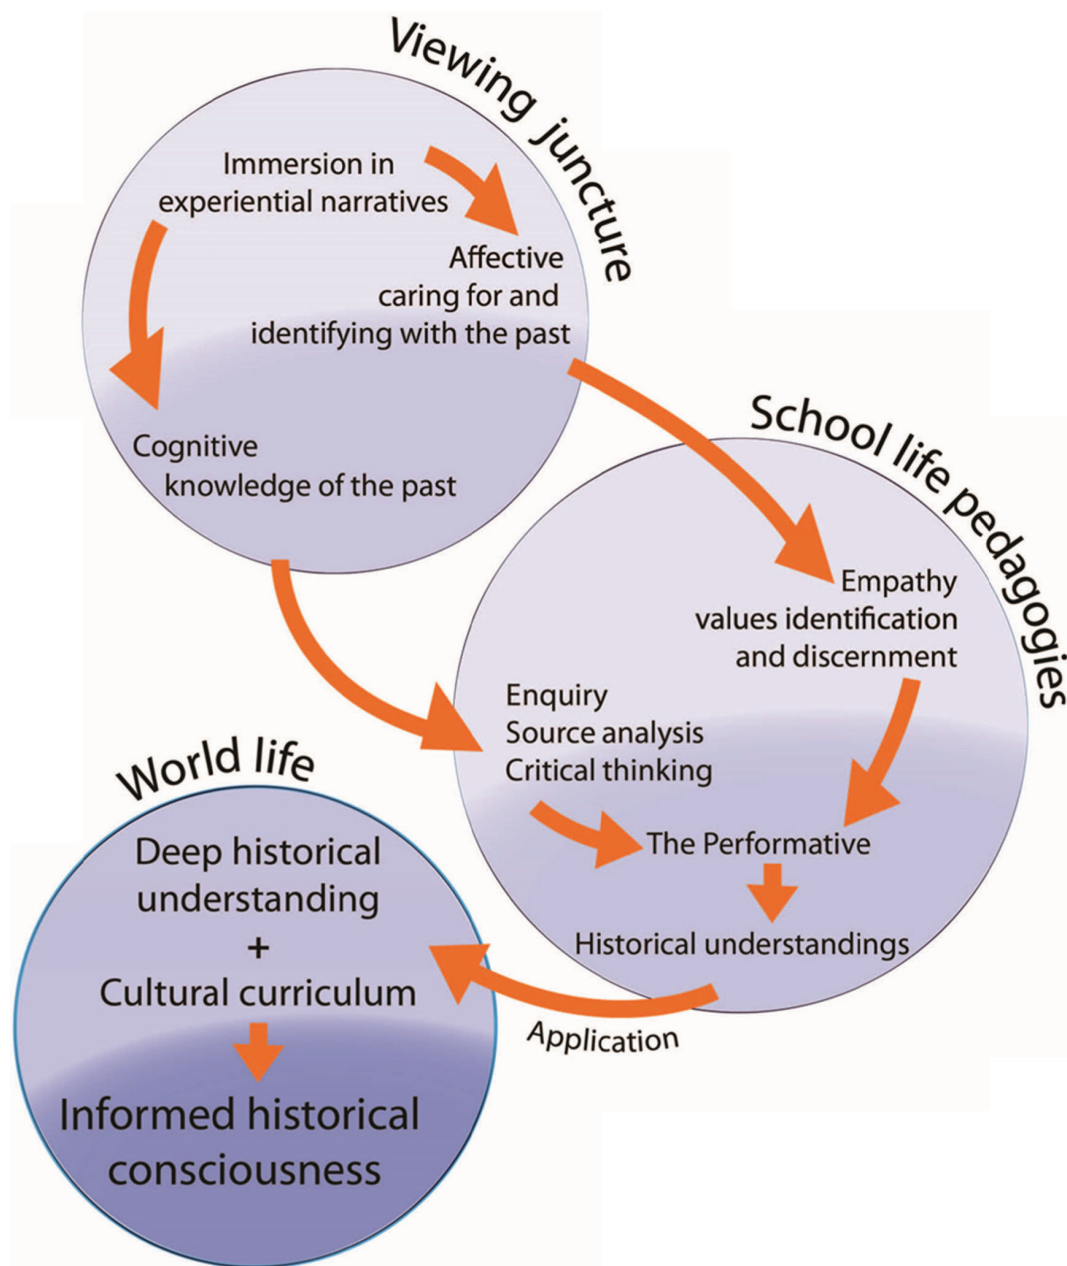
Viewing juncture

Immersion in experiential narratives

Affective caring for and identifying with the past

Cognitive knowledge of the past

School life pedagogies

Empathy values identification and discernment

Enquiry
Source analysis
Critical thinking

The Performative

Historical understandings

Application

World life

Deep historical understanding
+
Cultural curriculum

Informed historical consciousness